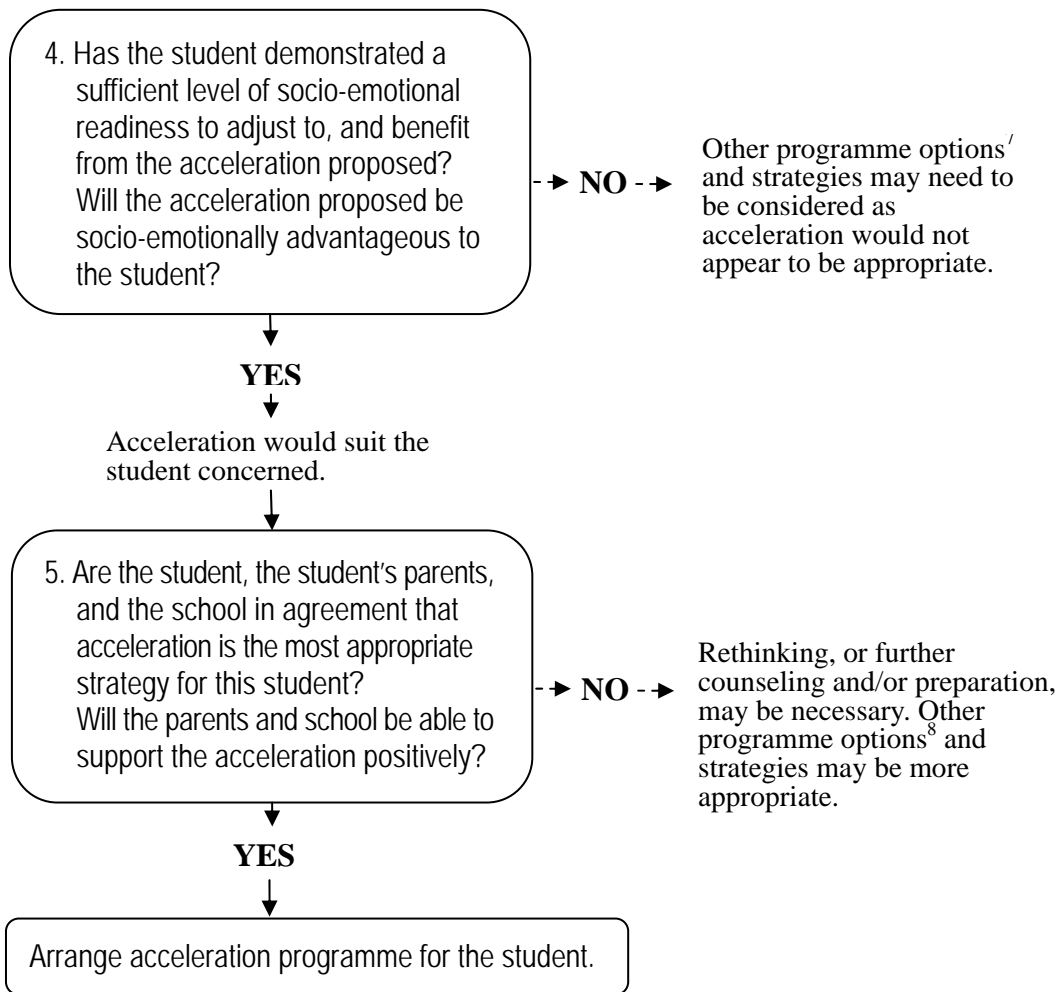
4. Has the student demonstrated a sufficient level of socio-emotional readiness to adjust to, and benefit from the acceleration proposed? Will the acceleration proposed be socio-emotionally advantageous to the student?

NO

Other programme options$^7$ and strategies may need to be considered as acceleration would not appear to be appropriate.

YES

Acceleration would suit the student concerned.

5. Are the student, the student's parents, and the school in agreement that acceleration is the most appropriate strategy for this student? Will the parents and school be able to support the acceleration positively?

NO

Rethinking, or further counseling and/or preparation, may be necessary. Other programme options$^8$ and strategies may be more appropriate.

YES

Arrange acceleration programme for the student.